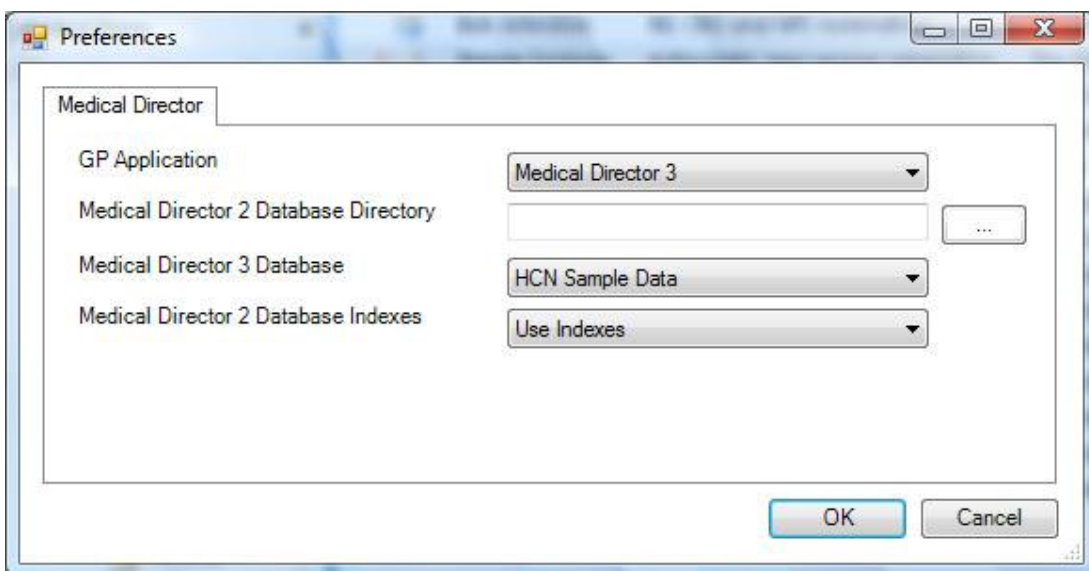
Preferences

Medical Director

GP Application

Medical Director 3

Medical Director 2 Database Directory

...

Medical Director 3 Database

HCN Sample Data

Medical Director 2 Database Indexes

Use Indexes

OK

Cancel